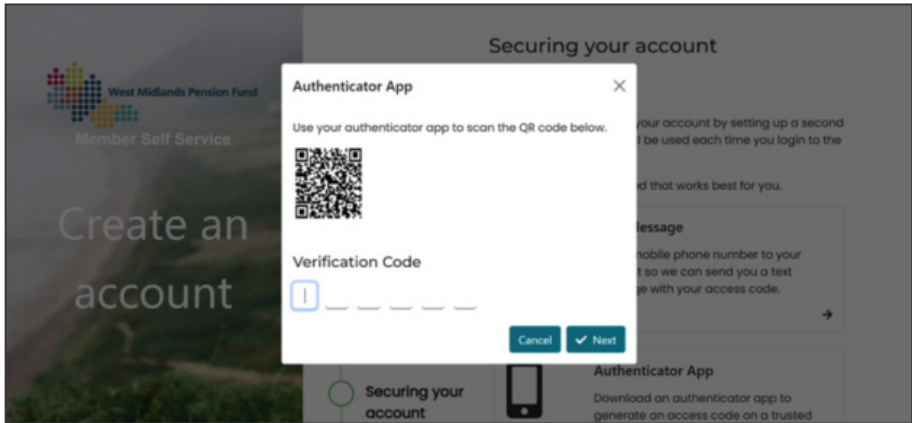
West MidLands Pension Fund

Member Self Service

Create an account

Securing your account

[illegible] your account by setting up a second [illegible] be used each time you login to the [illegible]

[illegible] that works best for you.

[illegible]essage

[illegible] mobile phone number to your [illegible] so we can send you a text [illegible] with your access code.

Securing your account

Authenticator App

Download an authenticator app to generate an access code on a trusted

Authenticator App

Use your authenticator app to scan the QR code below.

Verification Code

Cancel

Next